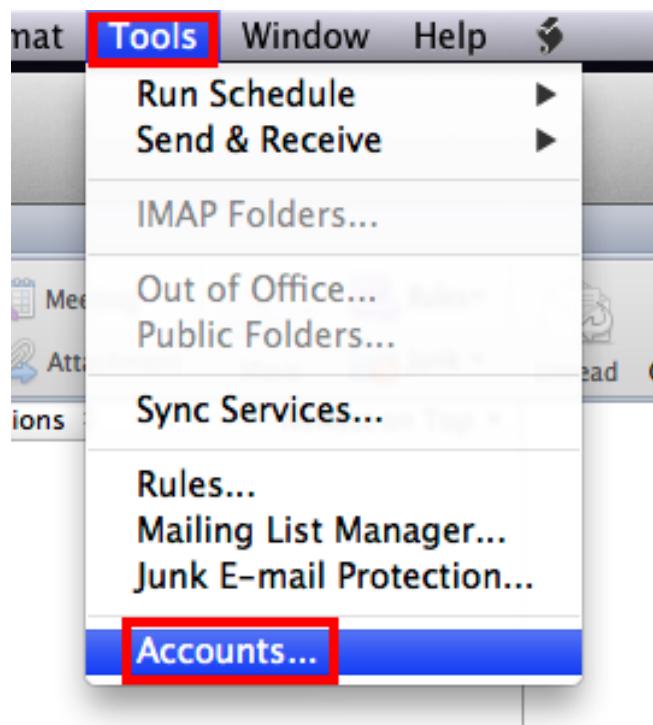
mat Tools Window Help

Run Schedule
Send & Receive

IMAP Folders...

Out of Office...
Public Folders...

Sync Services...

Rules...
Mailing List Manager...
Junk E-mail Protection...

Accounts...

Me
Att
ions
ead